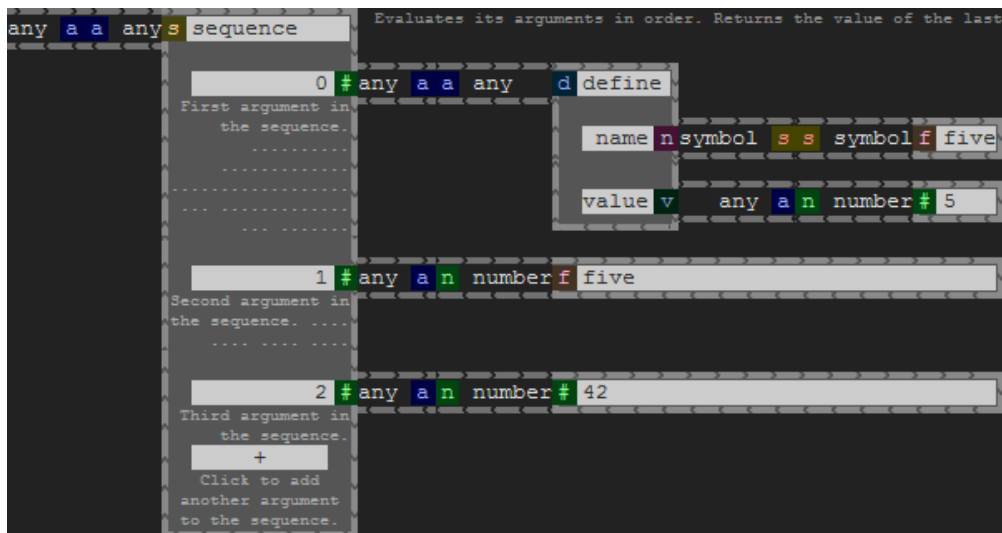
any a a any s sequence

Evaluates its arguments in order. Returns the value of the last

0 # any a a any d define

First argument in the sequence. ......... ........... ................ ... ........... ... ......

name n symbol s s symbol f five

value v any a n number # 5

1 # any a n number f five

Second argument in the sequence. .... .... .... ....

2 # any a n number # 42

Third argument in the sequence.

+

Click to add another argument to the sequence.